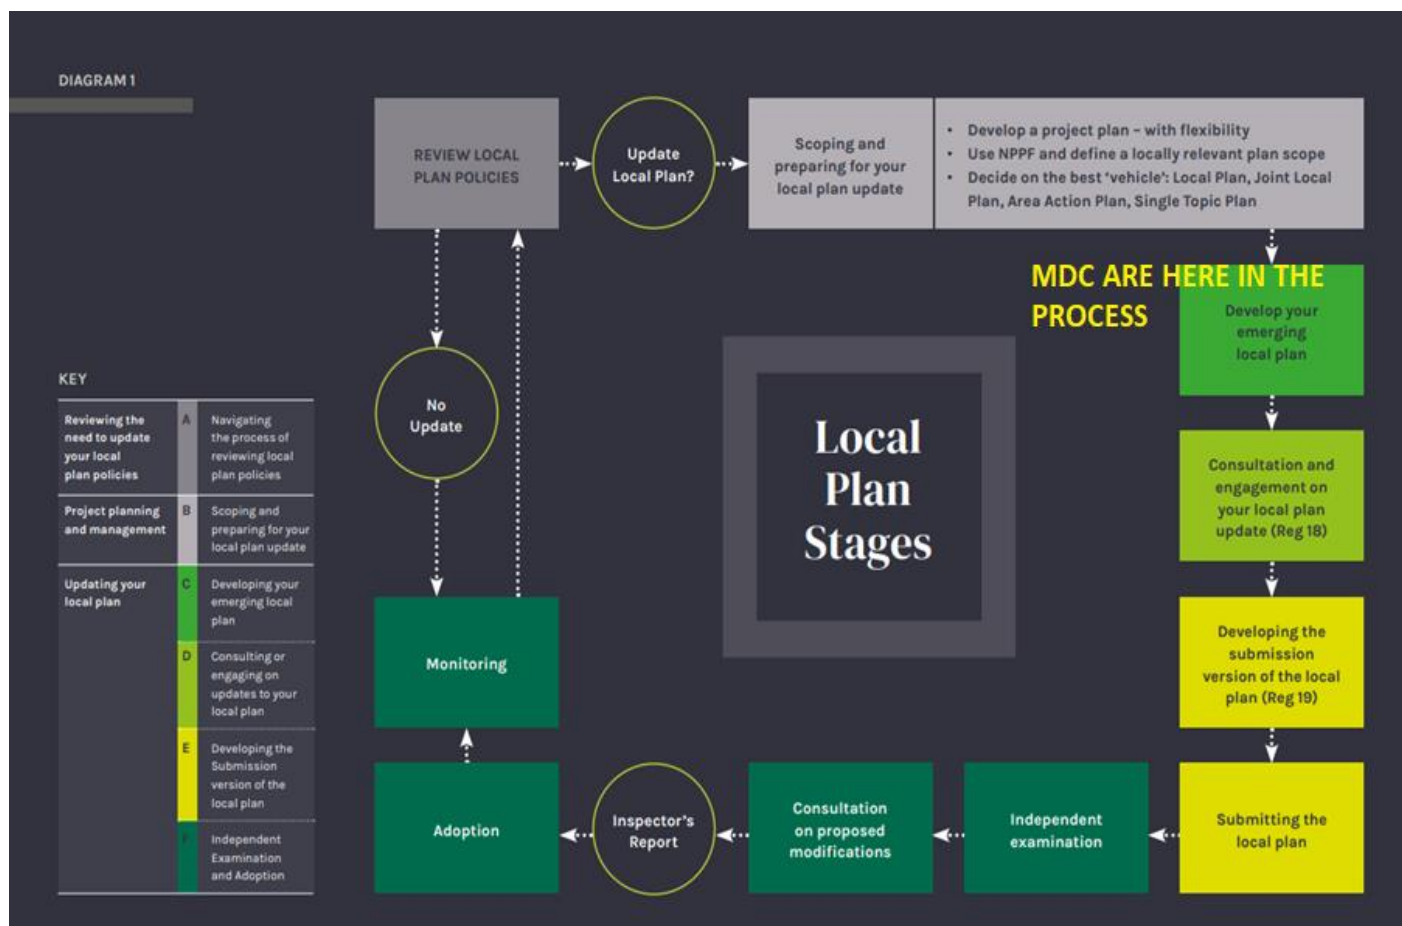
DIAGRAM 1

REVIEW LOCAL PLAN POLICIES

Update Local Plan?

Scoping and preparing for your local plan update

• Develop a project plan – with flexibility
• Use NPPF and define a locally relevant plan scope
• Decide on the best 'vehicle': Local Plan, Joint Local Plan, Area Action Plan, Single Topic Plan

MDC ARE HERE IN THE PROCESS

Develop your emerging local plan

No Update

Local Plan Stages

KEY

| | | |
|---|---|---|
| Reviewing the need to update your local plan policies | A | Navigating the process of reviewing local plan policies |
| Project planning and management | B | Scoping and preparing for your local plan update |
| Updating your local plan | C | Developing your emerging local plan |
| | D | Consulting or engaging on updates to your local plan |
| | E | Developing the Submission version of the local plan |
| | F | Independent Examination and Adoption |

Consultation and engagement on your local plan update (Reg 18)

Monitoring

Developing the submission version of the local plan (Reg 19)

Adoption

Inspector's Report

Consultation on proposed modifications

Independent examination

Submitting the local plan